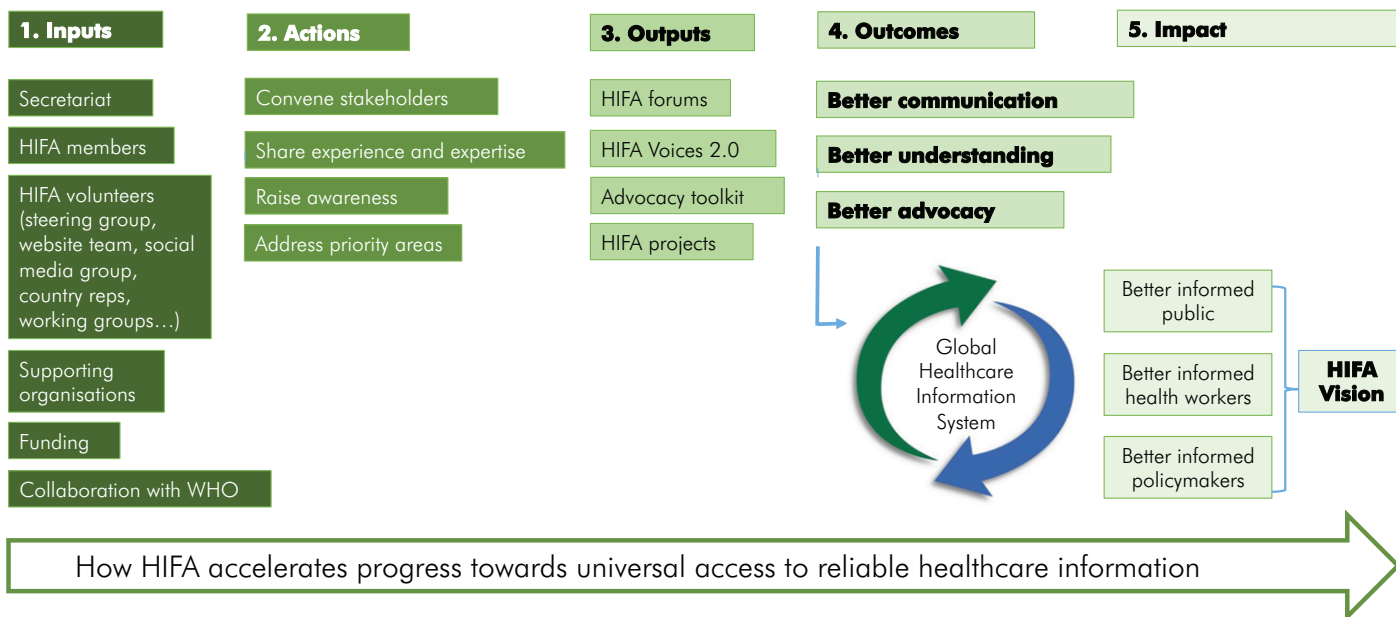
1. Inputs

2. Actions

3. Outputs

4. Outcomes

5. Impact

Secretariat

HIFA members

HIFA volunteers (steering group, website team, social media group, country reps, working groups…)

Supporting organisations

Funding

Collaboration with WHO

Convene stakeholders

Share experience and expertise

Raise awareness

Address priority areas

HIFA forums

HIFA Voices 2.0

Advocacy toolkit

HIFA projects

Better communication

Better understanding

Better advocacy

Global Healthcare Information System

Better informed public

Better informed health workers

Better informed policymakers

HIFA Vision

How HIFA accelerates progress towards universal access to reliable healthcare information